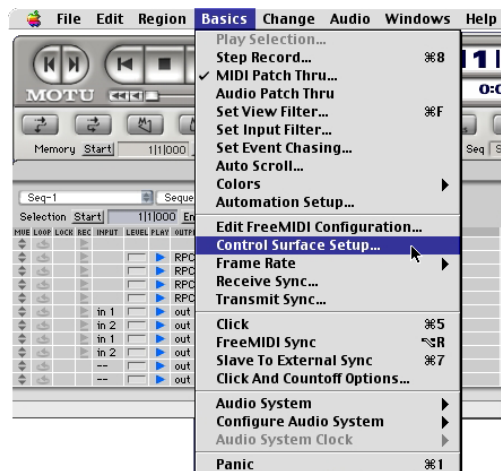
File Edit Region Basics Change Audio Windows Help

MOTU

Memory Start 1|1|000

Seq-1 Seque

Selection Start 1|1|000 En

MUE LOOP LOCK REC INPUT LEVEL PLAY OUTP

RPC
RPC
RPC
RPC
in 1 out
in 2 out
in 1 out
in 2 out
-- out
-- out

Seq S

Play Selection...
Step Record... ⌘8
✓ MIDI Patch Thru...
Audio Patch Thru
Set View Filter... ⌘F
Set Input Filter...
Set Event Chasing...
Auto Scroll...
Colors ▶
Automation Setup...

Edit FreeMIDI Configuration...
Control Surface Setup...
Frame Rate ▶
Receive Sync...
Transmit Sync...

Click ⌘5
FreeMIDI Sync ⌥R
Slave To External Sync ⌘7
Click And Countoff Options...

Audio System ▶
Configure Audio System ▶
Audio System Clock ▶

Panic ⌘1